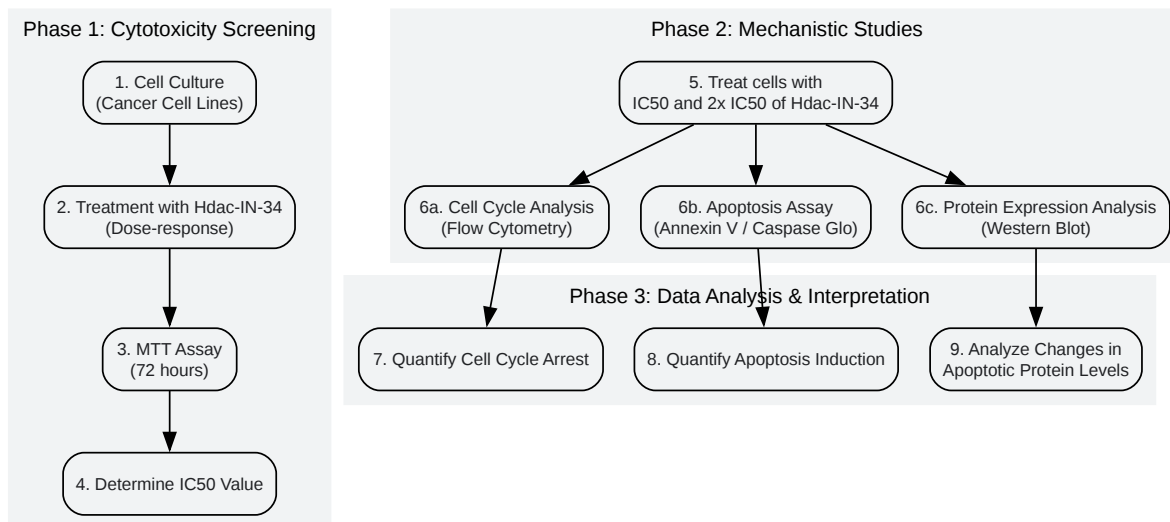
Phase 1: Cytotoxicity Screening

1. Cell Culture
(Cancer Cell Lines)

2. Treatment with Hdac-IN-34
(Dose-response)

3. MTT Assay
(72 hours)

4. Determine IC50 Value

Phase 2: Mechanistic Studies

5. Treat cells with
IC50 and 2x IC50 of Hdac-IN-34

6a. Cell Cycle Analysis
(Flow Cytometry)

6b. Apoptosis Assay
(Annexin V / Caspase Glo)

6c. Protein Expression Analysis
(Western Blot)

Phase 3: Data Analysis & Interpretation

7. Quantify Cell Cycle Arrest

8. Quantify Apoptosis Induction

9. Analyze Changes in
Apoptotic Protein Levels